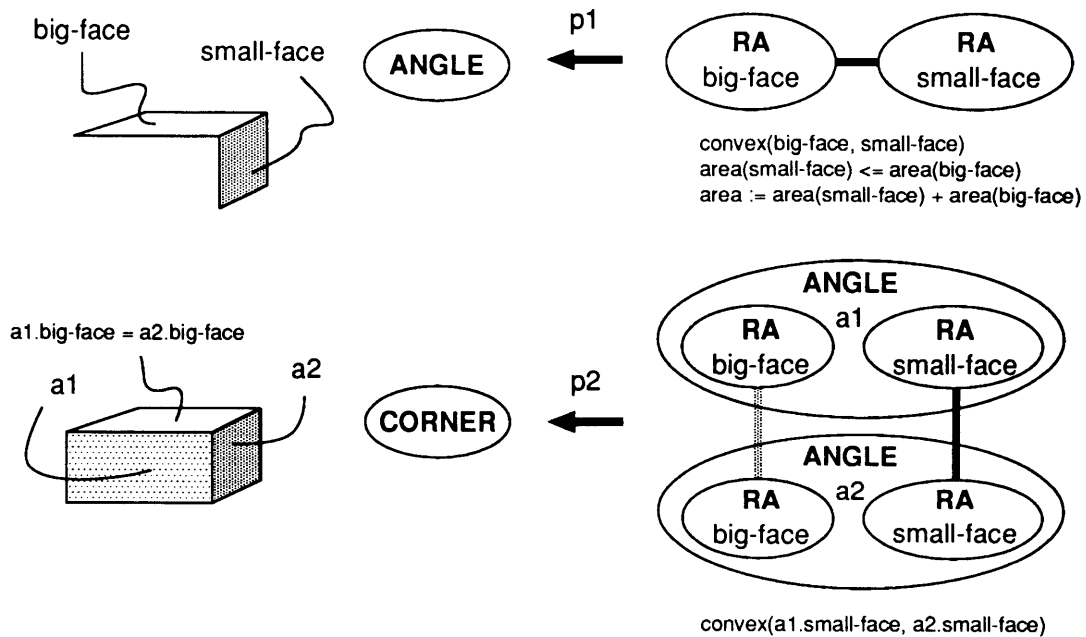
big-face

small-face

ANGLE

p1

RA
big-face

RA
small-face

convex(big-face, small-face)
area(small-face) <= area(big-face)
area := area(small-face) + area(big-face)

a1.big-face = a2.big-face

a1

a2

CORNER

p2

ANGLE

a1

RA
big-face

RA
small-face

ANGLE

a2

RA
big-face

RA
small-face

convex(a1.small-face, a2.small-face)